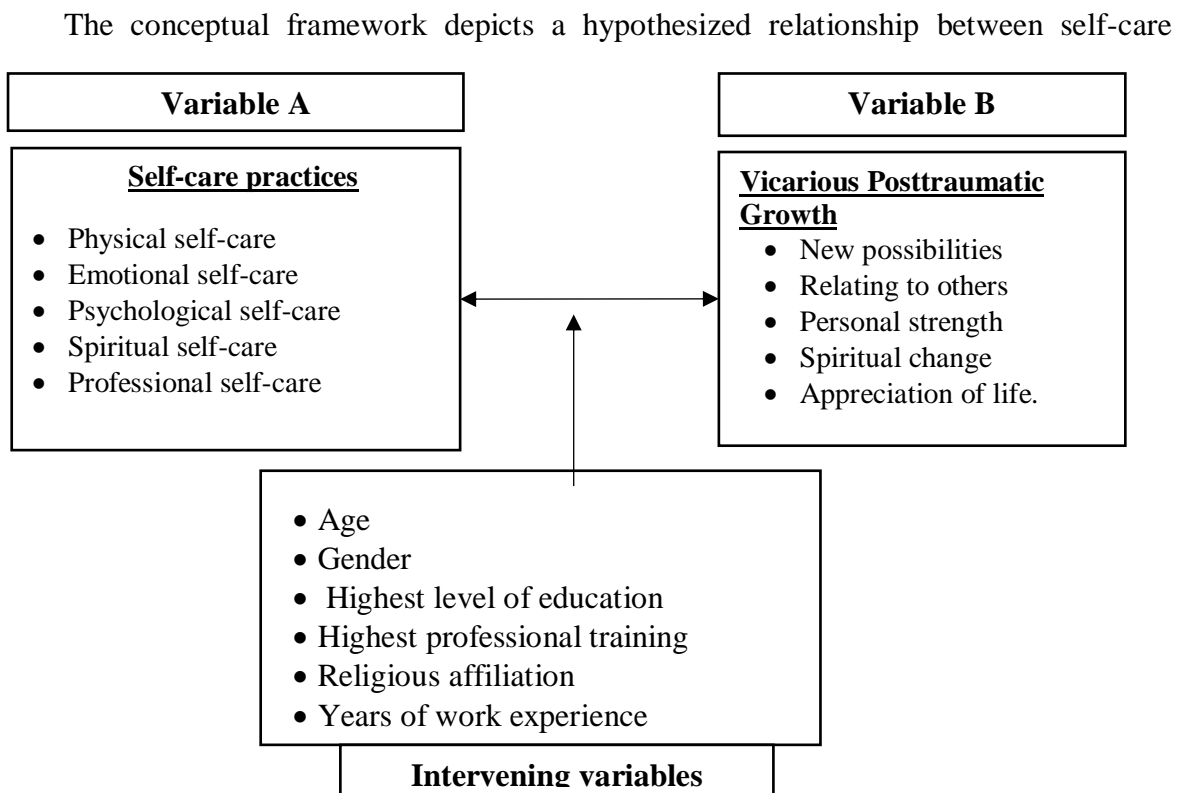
The conceptual framework depicts a hypothesized relationship between self-care

Variable A

Self-care practices

- Physical self-care
- Emotional self-care
- Psychological self-care
- Spiritual self-care
- Professional self-care

Variable B

Vicarious Posttraumatic Growth

- New possibilities
- Relating to others
- Personal strength
- Spiritual change
- Appreciation of life.

- Age
- Gender
- Highest level of education
- Highest professional training
- Religious affiliation
- Years of work experience

Intervening variables